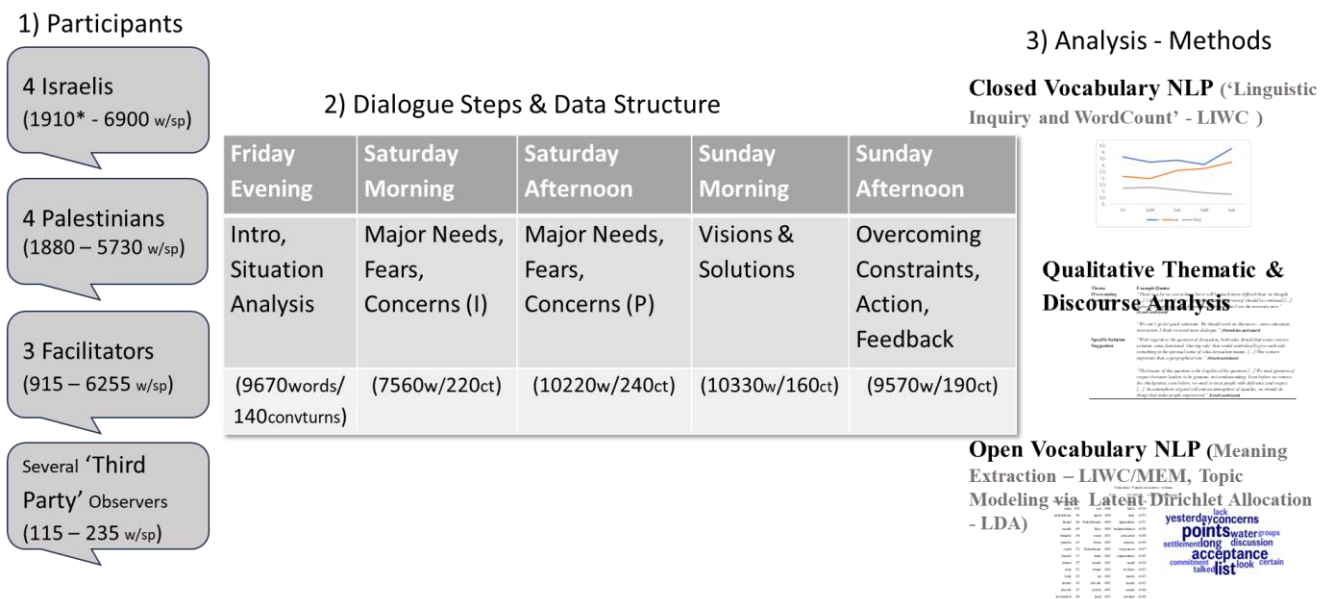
1) Participants

4 Israelis
(1910* - 6900 w/sp)

4 Palestinians
(1880 – 5730 w/sp)

3 Facilitators
(915 – 6255 w/sp)

Several 'Third Party' Observers
(115 – 235 w/sp)

2) Dialogue Steps & Data Structure

| Friday Evening | Saturday Morning | Saturday Afternoon | Sunday Morning | Sunday Afternoon |
|---|---|---|---|---|
| Intro, Situation Analysis | Major Needs, Fears, Concerns (I) | Major Needs, Fears, Concerns (P) | Visions & Solutions | Overcoming Constraints, Action, Feedback |
| (9670words/ 140convturns) | (7560w/220ct) | (10220w/240ct) | (10330w/160ct) | (9570w/190ct) |

3) Analysis - Methods

Closed Vocabulary NLP ('Linguistic Inquiry and WordCount' - LIWC )

Qualitative Thematic & Discourse Analysis

Open Vocabulary NLP (Meaning Extraction – LIWC/MEM, Topic Modeling via Latent Dirichlet Allocation - LDA)

yesterday concerns lack points water groups settlement long discussion acceptance commitment list look certain talked